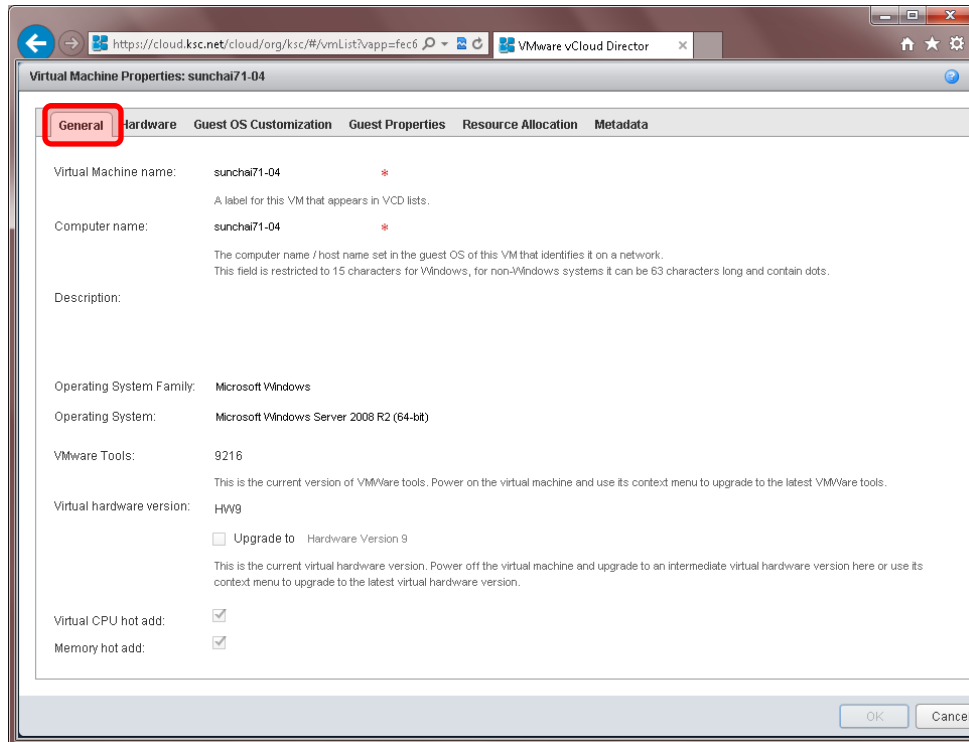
https://cloud.ksc.net/cloud/org/ksc/#/vmList?vapp=fec6

VMware vCloud Director

Virtual Machine Properties: sunchai71-04

General Hardware Guest OS Customization Guest Properties Resource Allocation Metadata

Virtual Machine name: sunchai71-04 *

A label for this VM that appears in VCD lists.

Computer name: sunchai71-04 *

The computer name / host name set in the guest OS of this VM that identifies it on a network.
This field is restricted to 15 characters for Windows, for non-Windows systems it can be 63 characters long and contain dots.

Description:

Operating System Family: Microsoft Windows

Operating System: Microsoft Windows Server 2008 R2 (64-bit)

VMware Tools: 9216

This is the current version of VMWare tools. Power on the virtual machine and use its context menu to upgrade to the latest VMWare tools.

Virtual hardware version: HW9

Upgrade to Hardware Version 9

This is the current virtual hardware version. Power off the virtual machine and upgrade to an intermediate virtual hardware version here or use its context menu to upgrade to the latest virtual hardware version.

Virtual CPU hot add:

Memory hot add:

OK Cance